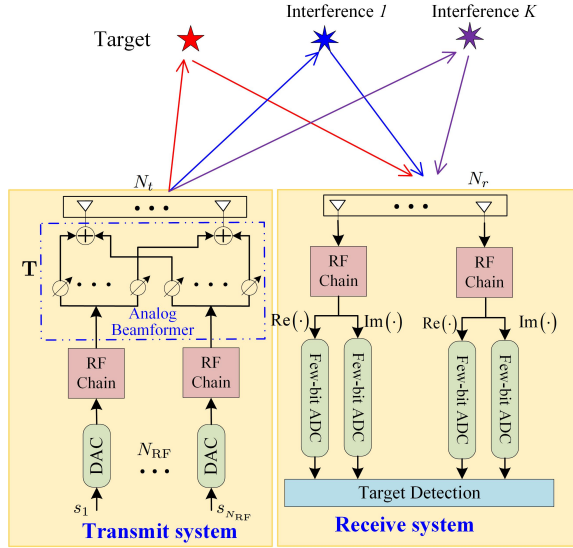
Target

Interference $1$

Interference $K$

$N_t$

$N_r$

$\mathbf{T}$

Analog Beamformer

RF Chain

RF Chain

DAC

$N_{\mathrm{RF}}$

DAC

$s_1$

$s_{N_{\mathrm{RF}}}$

Transmit system

RF Chain

RF Chain

$\mathrm{Re}(\cdot)$

$\mathrm{Im}(\cdot)$

$\mathrm{Re}(\cdot)$

$\mathrm{Im}(\cdot)$

Few-bit ADC

Few-bit ADC

Few-bit ADC

Few-bit ADC

Target Detection

Receive system